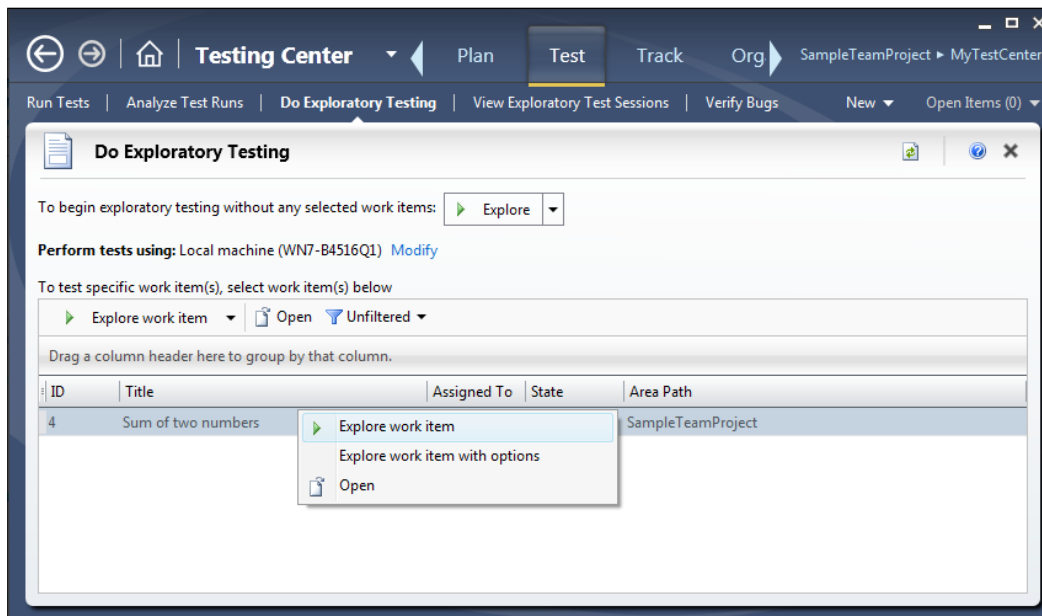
Testing Center Plan Test Track Org SampleTeamProject ▸ MyTestCenter

Run Tests | Analyze Test Runs | Do Exploratory Testing | View Exploratory Test Sessions | Verify Bugs New ▾ Open Items (0) ▾

Do Exploratory Testing

To begin exploratory testing without any selected work items: Explore

**Perform tests using:** Local machine (WN7-B4516Q1) Modify

To test specific work item(s), select work item(s) below

Explore work item ▾ Open Unfiltered ▾

Drag a column header here to group by that column.

| ID | Title | Assigned To | State | Area Path |
|---|---|---|---|---|
| 4 | Sum of two numbers | | | SampleTeamProject |

Explore work item
Explore work item with options
Open